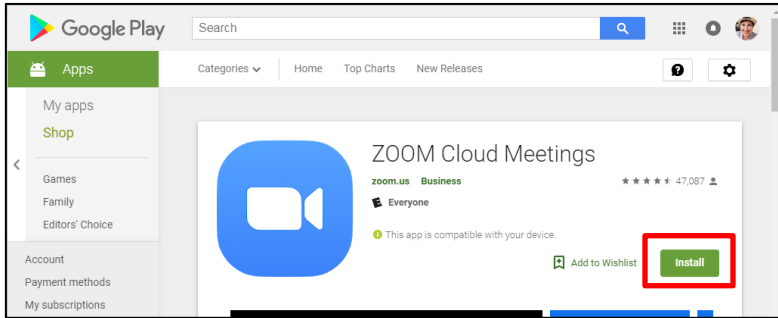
Google Play

Search

Apps

Categories

Home

Top Charts

New Releases

My apps

Shop

Games

Family

Editors' Choice

Account

Payment methods

My subscriptions

ZOOM Cloud Meetings

zoom.us

Business

47,087

Everyone

This app is compatible with your device.

Add to Wishlist

Install